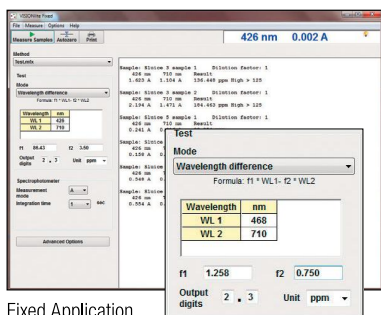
VIS/UVWrite Fixed
File Measure Options Help
Measure Samples Autozero Print
426 nm 0.002 A

Method
TestLmfx

Test
Mode
Wavelength difference
Formula: f1 * WL1 - f2 * WL2

| Wavelength | nm |
|---|---|
| WL 1 | 426 |
| WL 2 | 710 |

f1 99.43 f2 3.90
Output digits 2 . 3 Unit ppm

Spectrophotometer
Measurement mode A
Integration time 1

Advanced Options

Sample: Sluice 3 sample 1 Dilution factor: 1
426 nm 710 nm Result
1.623 A 1.104 A 156.449 ppm High > 125

Sample: Sluice 3 sample 2 Dilution factor: 1
426 nm 710 nm Result
2.194 A 1.471 A 164.483 ppm High > 125

Sample: Sluice 3 sample 3 Dilution factor: 1
426 nm 710 nm Result
0.241 A 0

Sample: Sluice
426 nm
0.156 A 0

Sample: Sluice
426 nm
0.548 A 0

Sample: Sluice
426 nm
0.554 A 0

Test
Mode
Wavelength difference
Formula: f1 * WL1- f2 * WL2

| Wavelength | nm |
|---|---|
| WL 1 | 468 |
| WL 2 | 710 |

f1 1.258 f2 0.750
Output digits 2 . 3 Unit ppm

Fixed Application